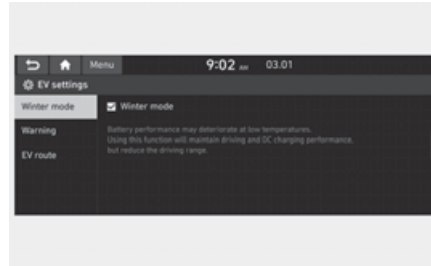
Menu 9:02 AM 03.01

EV settings

Winter mode

Warning

EV route

Winter mode

Battery performance may deteriorate at low temperatures. Using this function will maintain driving and DC charging performance, but reduce the driving range.